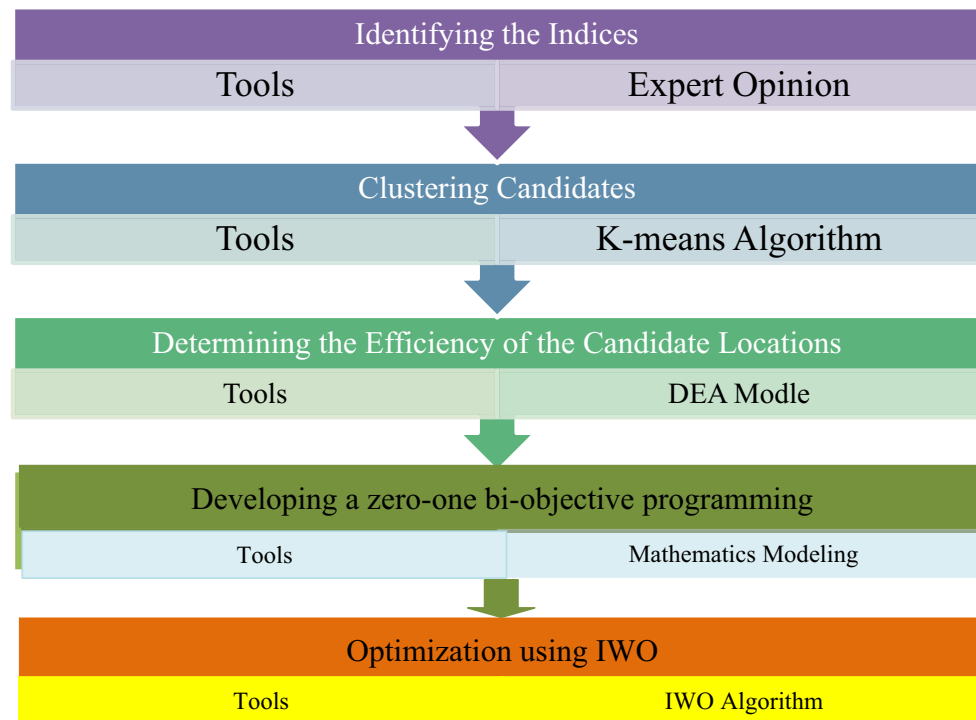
Identifying the Indices

| Tools | Expert Opinion |
|---|---|

Clustering Candidates

| Tools | K-means Algorithm |
|---|---|

Determining the Efficiency of the Candidate Locations

| Tools | DEA Modle |
|---|---|

Developing a zero-one bi-objective programming

| Tools | Mathematics Modeling |
|---|---|

Optimization using IWO

| Tools | IWO Algorithm |
|---|---|